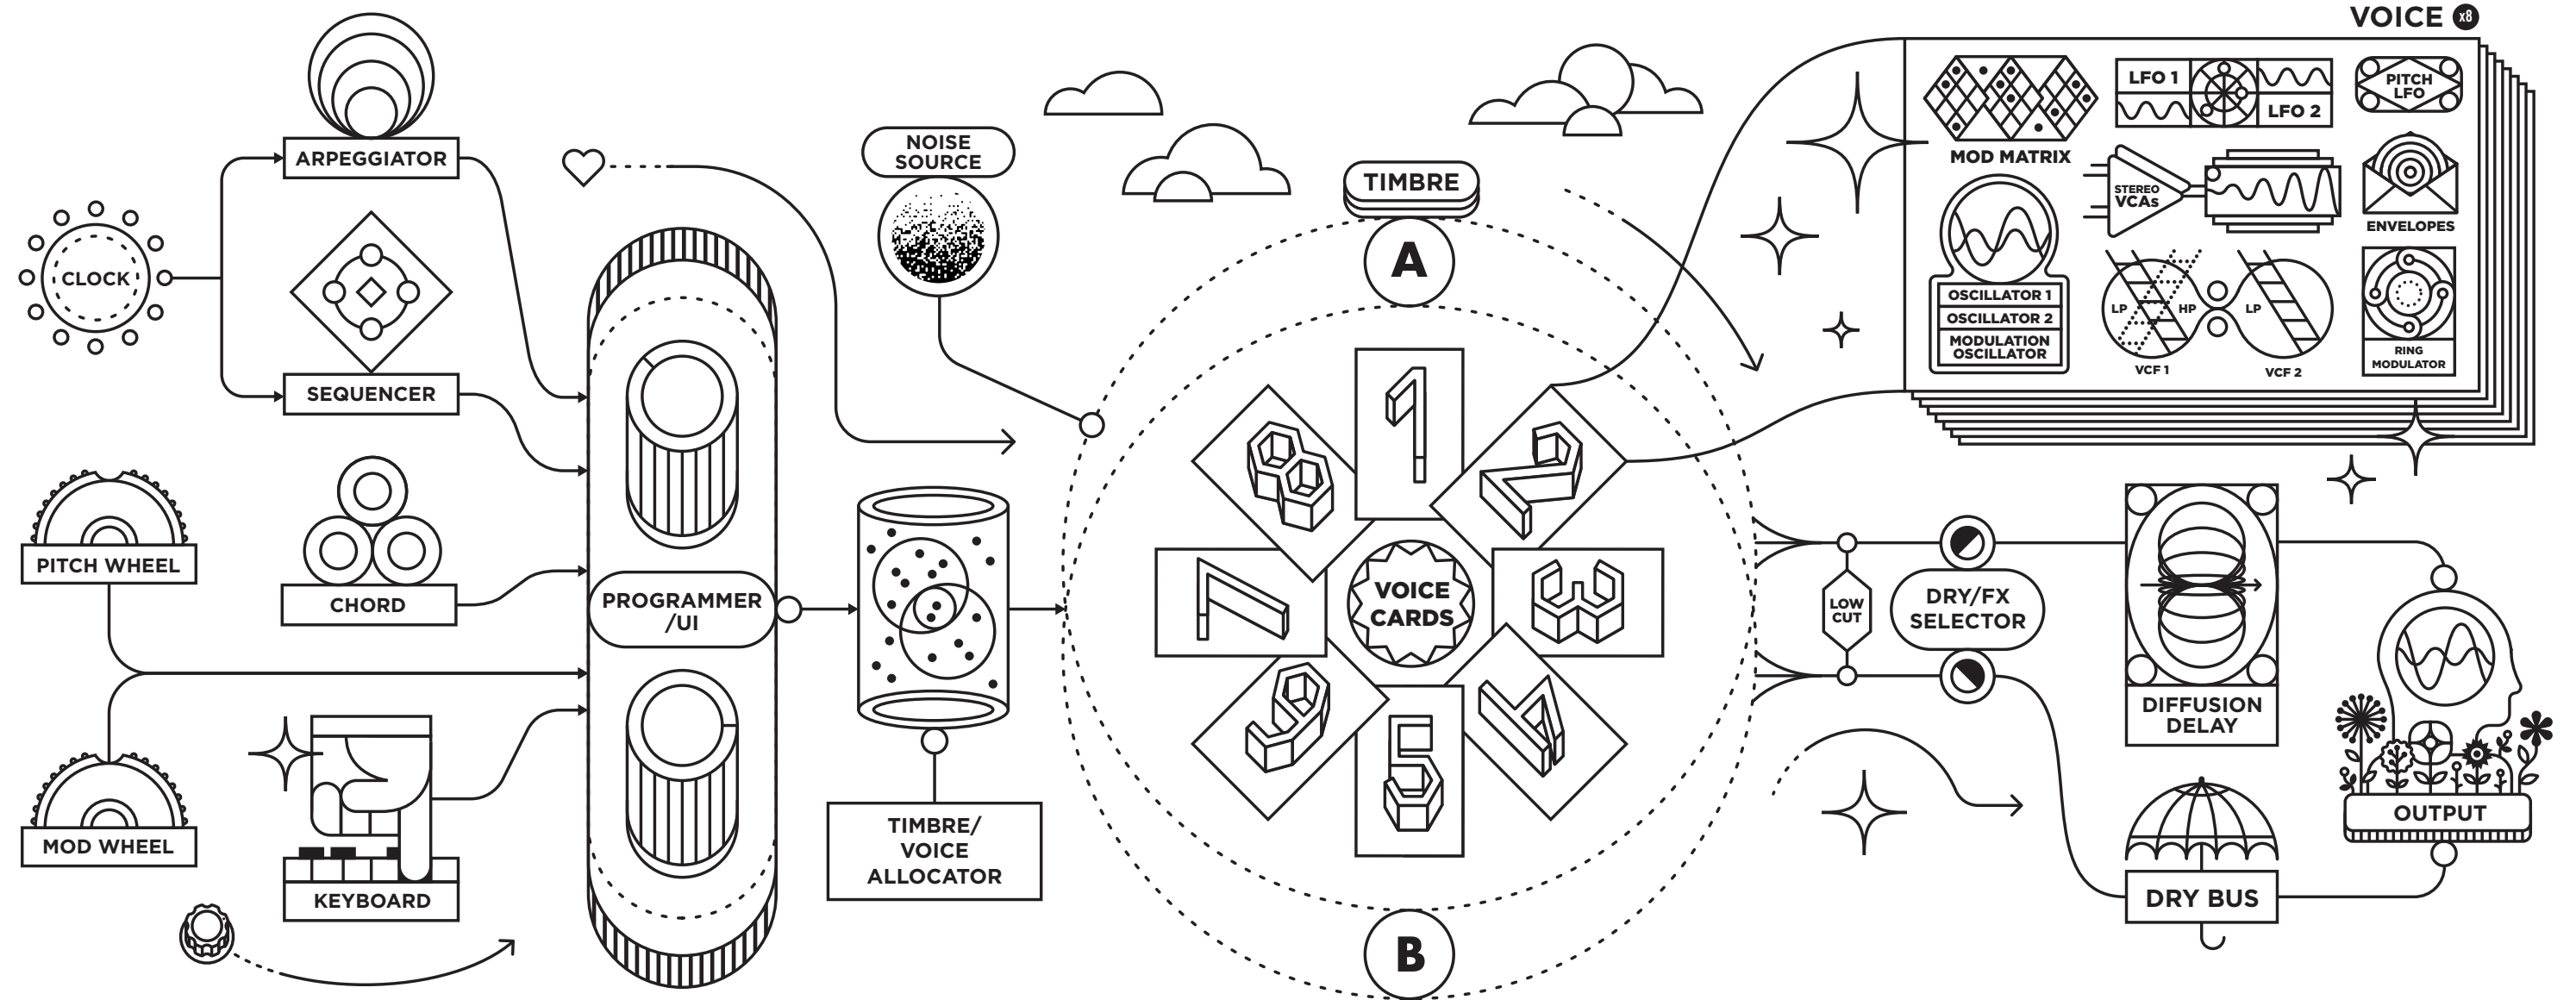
VOICE x8

ARPEGGIATOR

CLOCK

SEQUENCER

PITCH WHEEL

CHORD

MOD WHEEL

KEYBOARD

PROGRAMMER /UI

NOISE SOURCE

TIMBRE/ VOICE ALLOCATOR

TIMBRE

A

B

VOICE CARDS

MOD MATRIX

LFO 1

LFO 2

PITCH LFO

STEREO VCAs

ENVELOPES

OSCILLATOR 1

OSCILLATOR 2

MODULATION OSCILLATOR

LP

HP

LP

VCF 1

VCF 2

RING MODULATOR

LOW CUT

DRY/FX SELECTOR

DIFFUSION DELAY

OUTPUT

DRY BUS